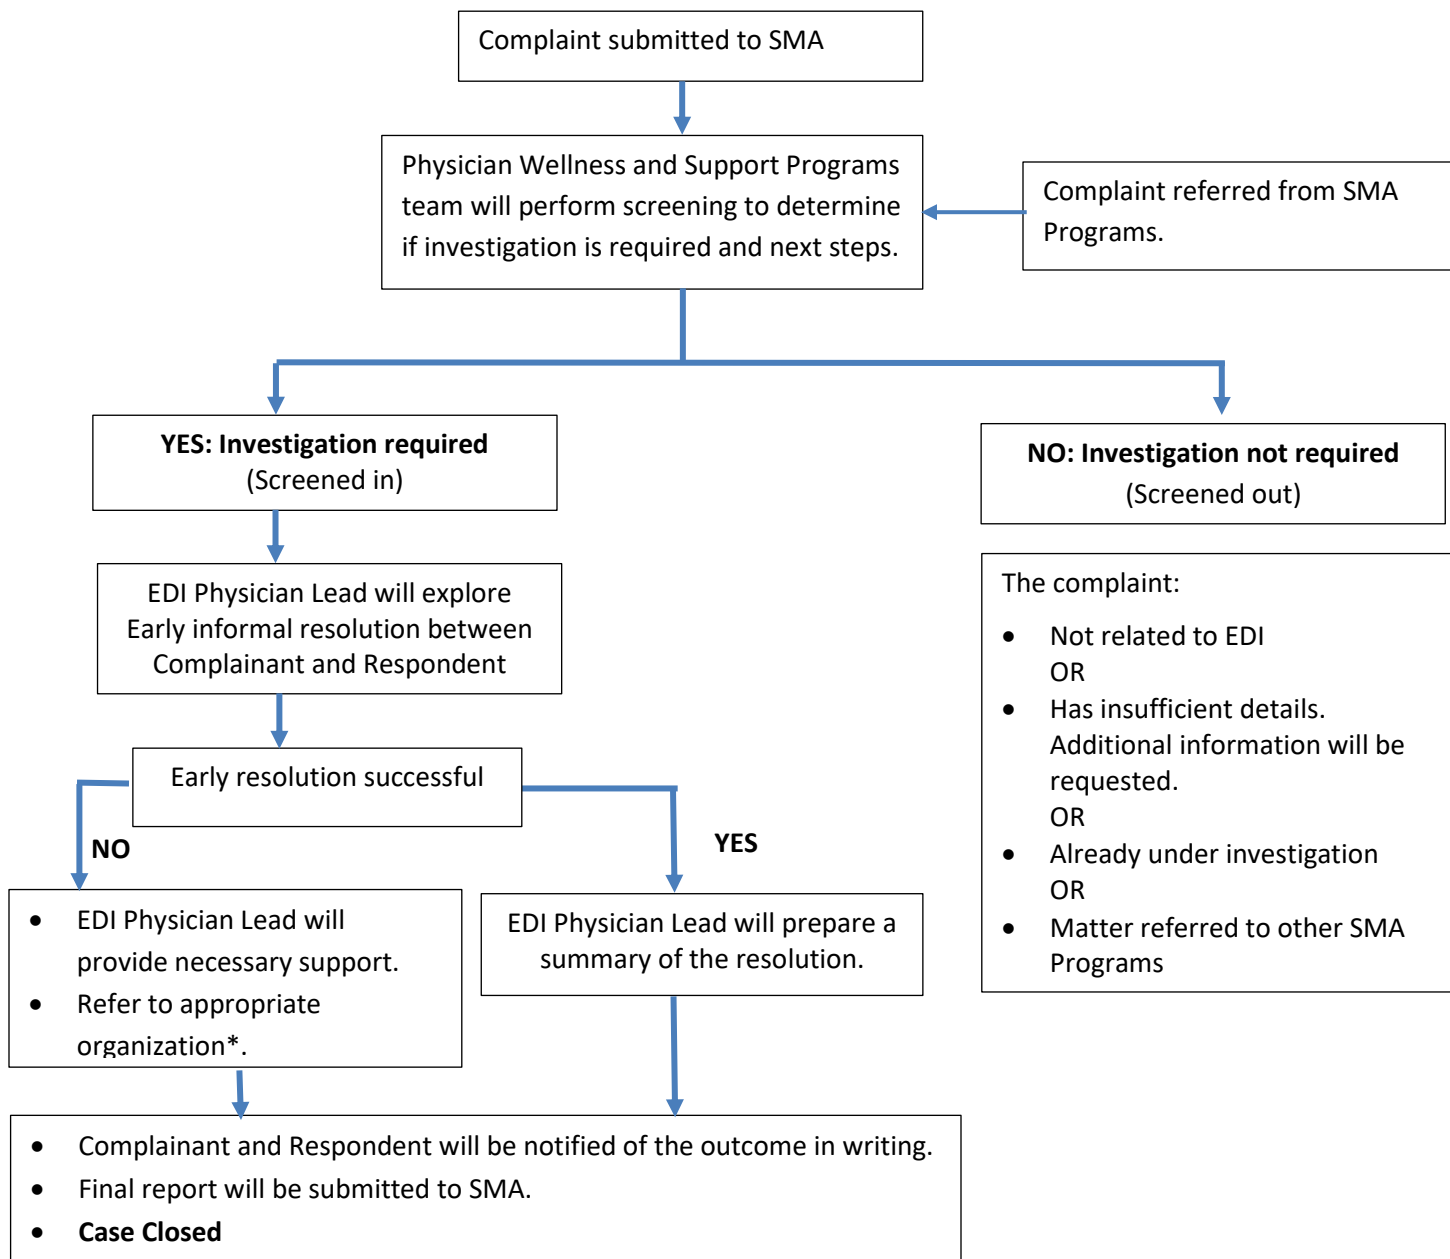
Complaint submitted to SMA

Physician Wellness and Support Programs team will perform screening to determine if investigation is required and next steps.

Complaint referred from SMA Programs.

**YES: Investigation required**
(Screened in)

**NO: Investigation not required**
(Screened out)

EDI Physician Lead will explore Early informal resolution between Complainant and Respondent

The complaint:
- Not related to EDI
  OR
- Has insufficient details. Additional information will be requested.
  OR
- Already under investigation
  OR
- Matter referred to other SMA Programs

Early resolution successful

**NO**

**YES**

- EDI Physician Lead will provide necessary support.
- Refer to appropriate organization*.

EDI Physician Lead will prepare a summary of the resolution.

- Complainant and Respondent will be notified of the outcome in writing.
- Final report will be submitted to SMA.
- **Case Closed**